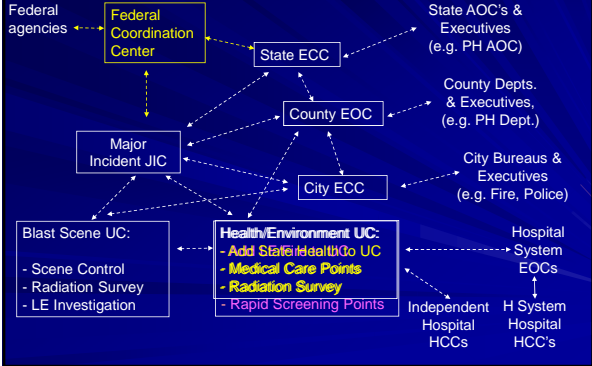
Federal agencies

Federal Coordination Center

State AOC's & Executives (e.g. PH AOC)

State ECC

County EOC

County Depts. & Executives, (e.g. PH Dept.)

Major Incident JIC

City ECC

City Bureaus & Executives (e.g. Fire, Police)

Blast Scene UC:

- Scene Control
- Radiation Survey
- LE Investigation

Health/Environment UC:
- Add State Health to UC
- Medical Care Points
- Radiation Survey
- Rapid Screening Points

Hospital System EOCs

Independent Hospital HCCs

H System Hospital HCC's